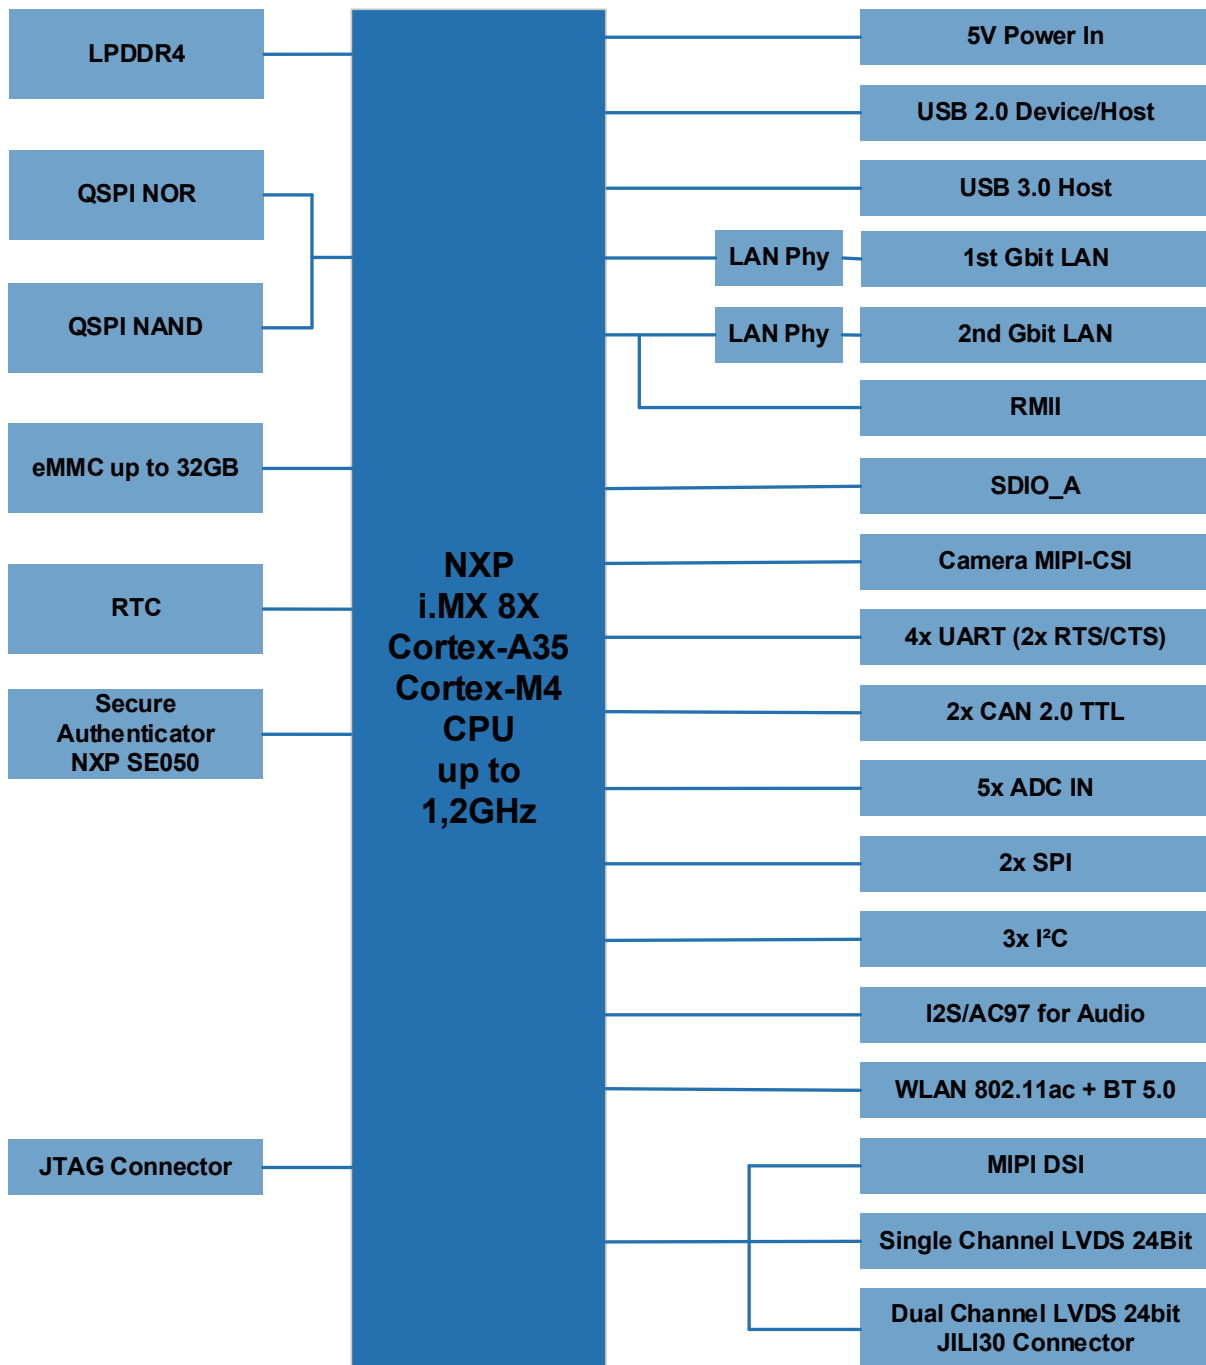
LPDDR4

QSPI NOR

QSPI NAND

eMMC up to 32GB

RTC

Secure Authenticator NXP SE050

JTAG Connector

NXP
i.MX 8X
Cortex-A35
Cortex-M4
CPU
up to
1,2GHz

5V Power In

USB 2.0 Device/Host

USB 3.0 Host

LAN Phy

1st Gbit LAN

LAN Phy

2nd Gbit LAN

RMII

SDIO_A

Camera MIPI-CSI

4x UART (2x RTS/CTS)

2x CAN 2.0 TTL

5x ADC IN

2x SPI

3x I²C

I2S/AC97 for Audio

WLAN 802.11ac + BT 5.0

MIPI DSI

Single Channel LVDS 24Bit

Dual Channel LVDS 24bit JILI30 Connector